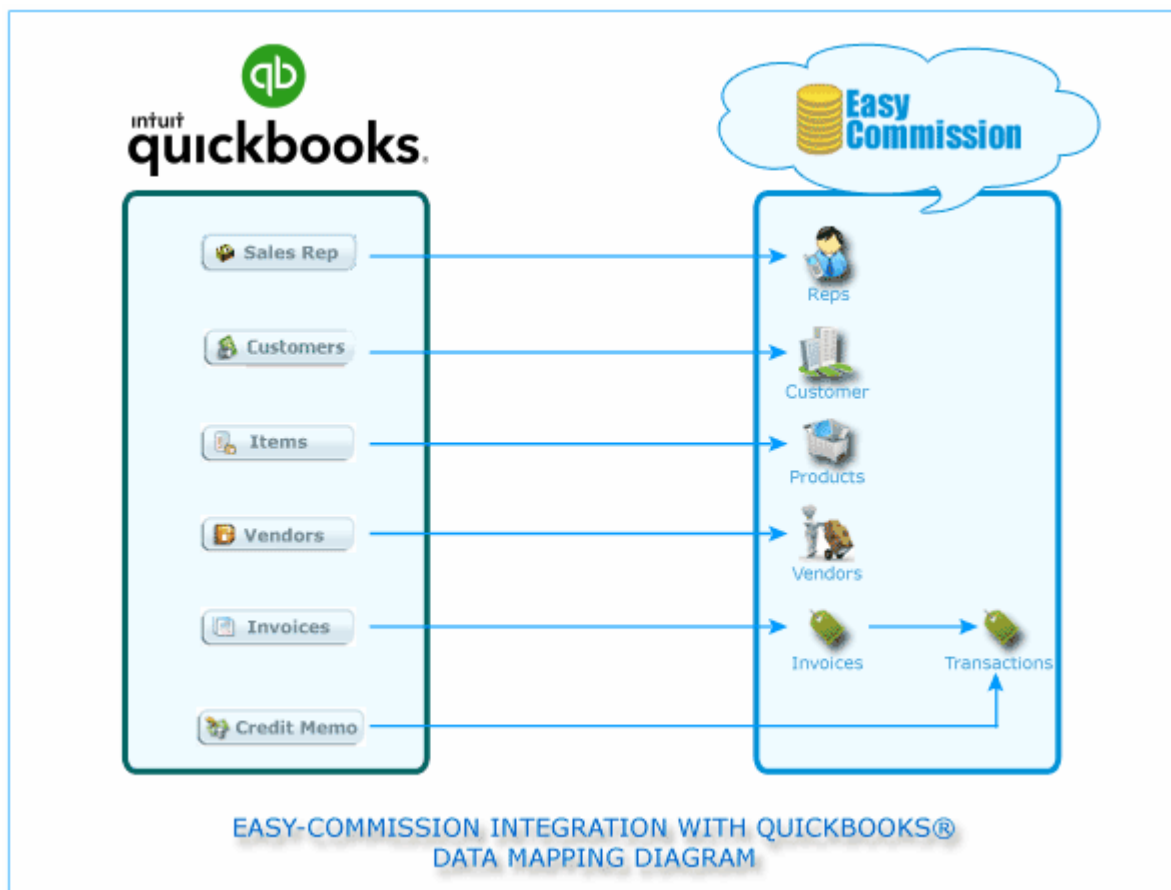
qb intuit quickbooks.

Easy Commission

Sales Rep
Customers
Items
Vendors
Invoices
Credit Memo

Reps
Customer
Products
Vendors
Invoices
Transactions

EASY-COMMISSION INTEGRATION WITH QUICKBOOKS®
DATA MAPPING DIAGRAM